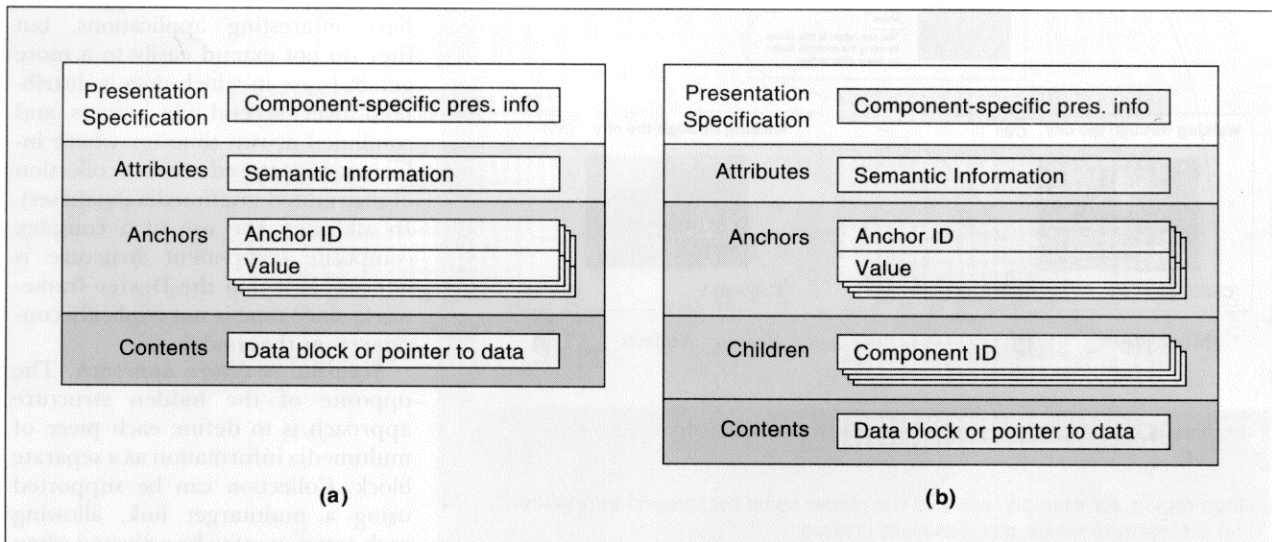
Presentation Specification
Component-specific pres. info
Attributes
Semantic Information
Anchors
Anchor ID
Value
Contents
Data block or pointer to data
(a)

Presentation Specification
Component-specific pres. info
Attributes
Semantic Information
Anchors
Anchor ID
Value
Children
Component ID
Contents
Data block or pointer to data
(b)